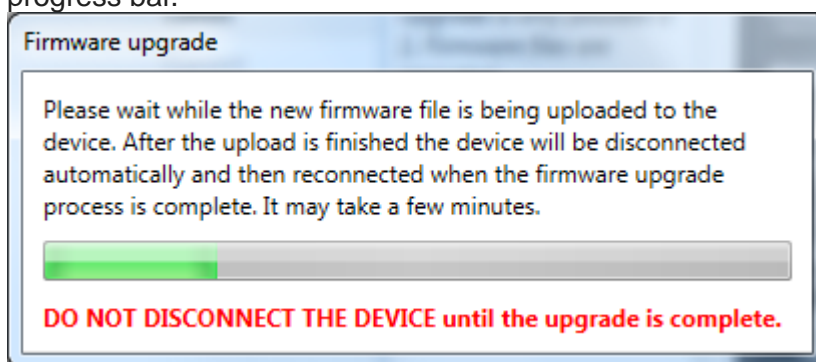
progress bar.

Firmware upgrade

Please wait while the new firmware file is being uploaded to the device. After the upload is finished the device will be disconnected automatically and then reconnected when the firmware upgrade process is complete. It may take a few minutes.

DO NOT DISCONNECT THE DEVICE until the upgrade is complete.